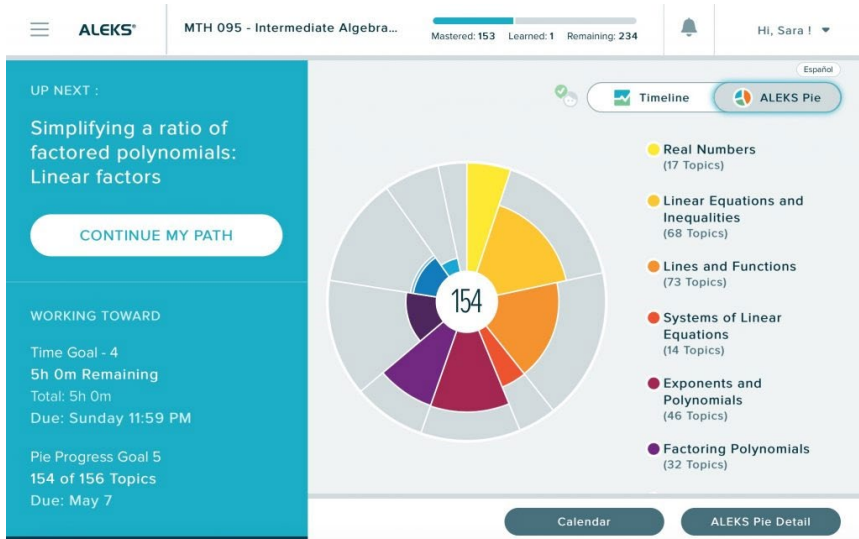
ALEKS®

MTH 095 - Intermediate Algebra...

Mastered: 153 Learned: 1 Remaining: 234

Hi, Sara !

UP NEXT :

Simplifying a ratio of factored polynomials: Linear factors

CONTINUE MY PATH

WORKING TOWARD

Time Goal - 4
5h 0m Remaining
Total: 5h 0m
Due: Sunday 11:59 PM

Pie Progress Goal 5
154 of 156 Topics
Due: May 7

Español

Timeline

ALEKS Pie

154

Real Numbers
(17 Topics)

Linear Equations and Inequalities
(68 Topics)

Lines and Functions
(73 Topics)

Systems of Linear Equations
(14 Topics)

Exponents and Polynomials
(46 Topics)

Factoring Polynomials
(32 Topics)

Calendar

ALEKS Pie Detail